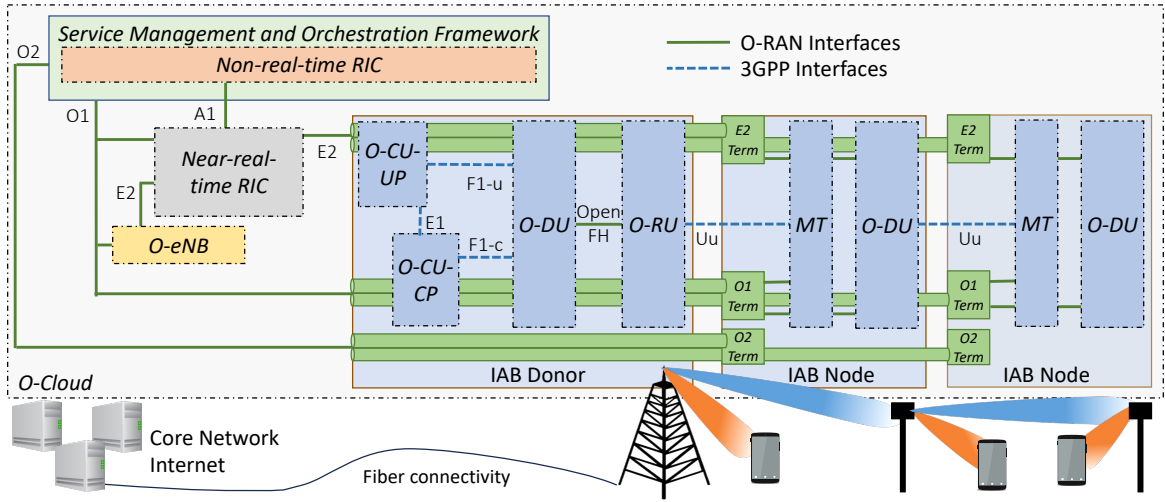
Service Management and Orchestration Framework
Non-real-time RIC
O-RAN Interfaces
3GPP Interfaces
O2
O1
A1
Near-real-time RIC
E2
E2
O-eNB
O-CU-UP
F1-u
E1
O-CU-CP
F1-c
O-DU
Open FH
O-RU
Uu
E2 Term
O1 Term
O2 Term
MT
O-DU
E2 Term
O1 Term
O2 Term
Uu
MT
O-DU
IAB Donor
IAB Node
IAB Node
O-Cloud
Core Network
Internet
Fiber connectivity